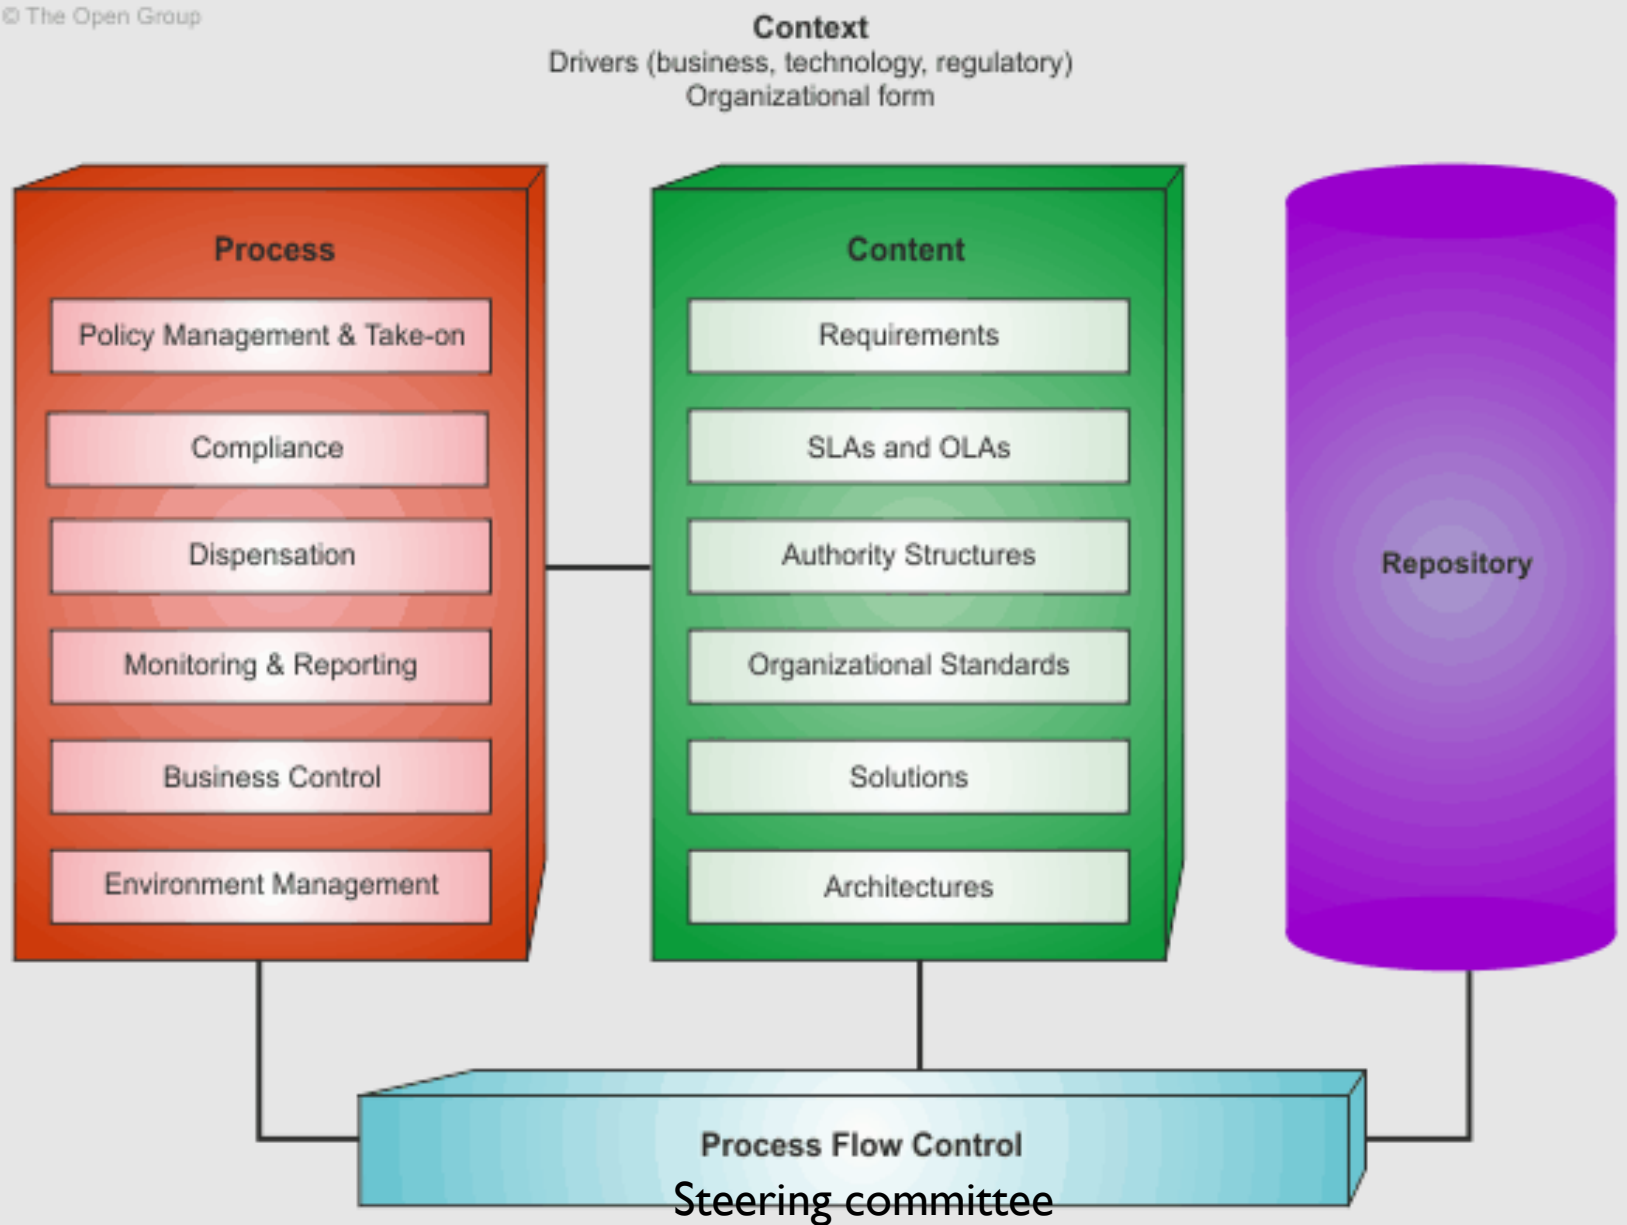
© The Open Group

Context
Drivers (business, technology, regulatory)
Organizational form

Process

Policy Management & Take-on

Compliance

Dispensation

Monitoring & Reporting

Business Control

Environment Management

Content

Requirements

SLAs and OLAs

Authority Structures

Organizational Standards

Solutions

Architectures

Repository

Process Flow Control

Steering committee